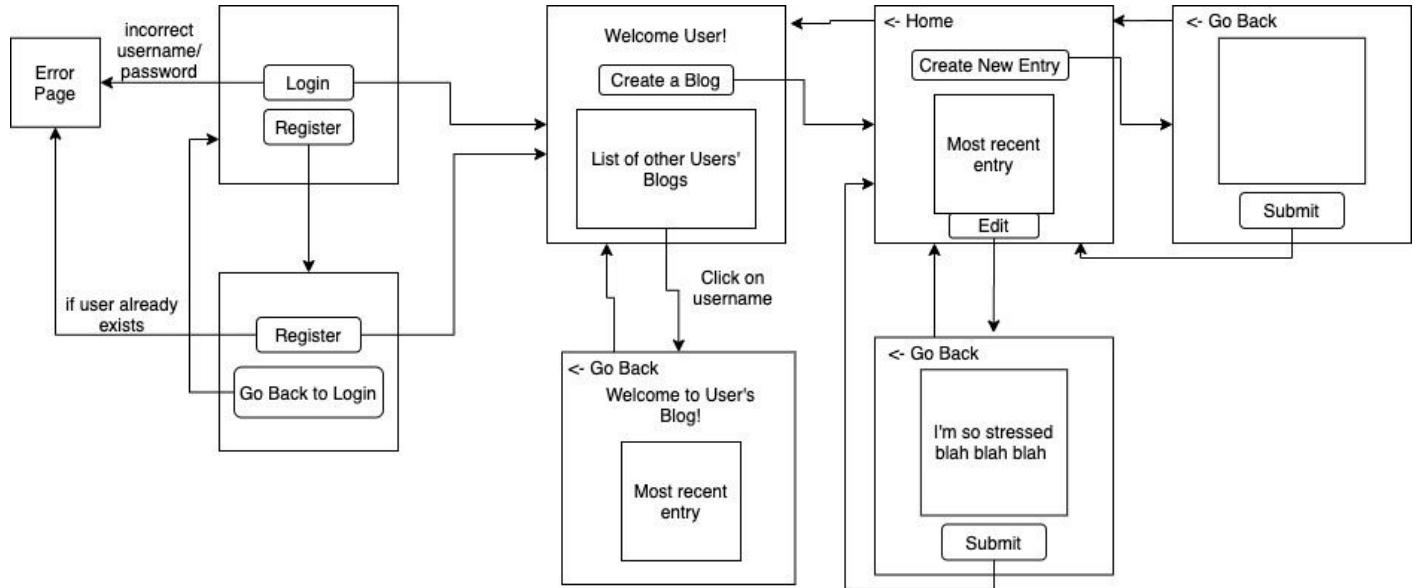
Error Page

incorrect username/ password

Login

Register

if user already exists

Register

Go Back to Login

Welcome User!

Create a Blog

List of other Users' Blogs

Click on username

<- Go Back

Welcome to User's Blog!

Most recent entry

<- Home

Create New Entry

Most recent entry

Edit

<- Go Back

I'm so stressed blah blah blah

Submit

<- Go Back

Submit